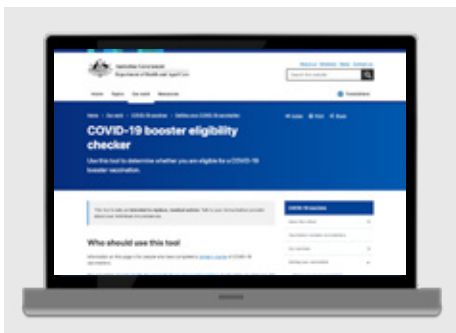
Australian Government
Department of Health and Aged Care

COVID-19 booster eligibility checker

Use this tool to determine whether you are eligible for a COVID-19 booster vaccination.

Who should use this tool

COVID-19 vaccines

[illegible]